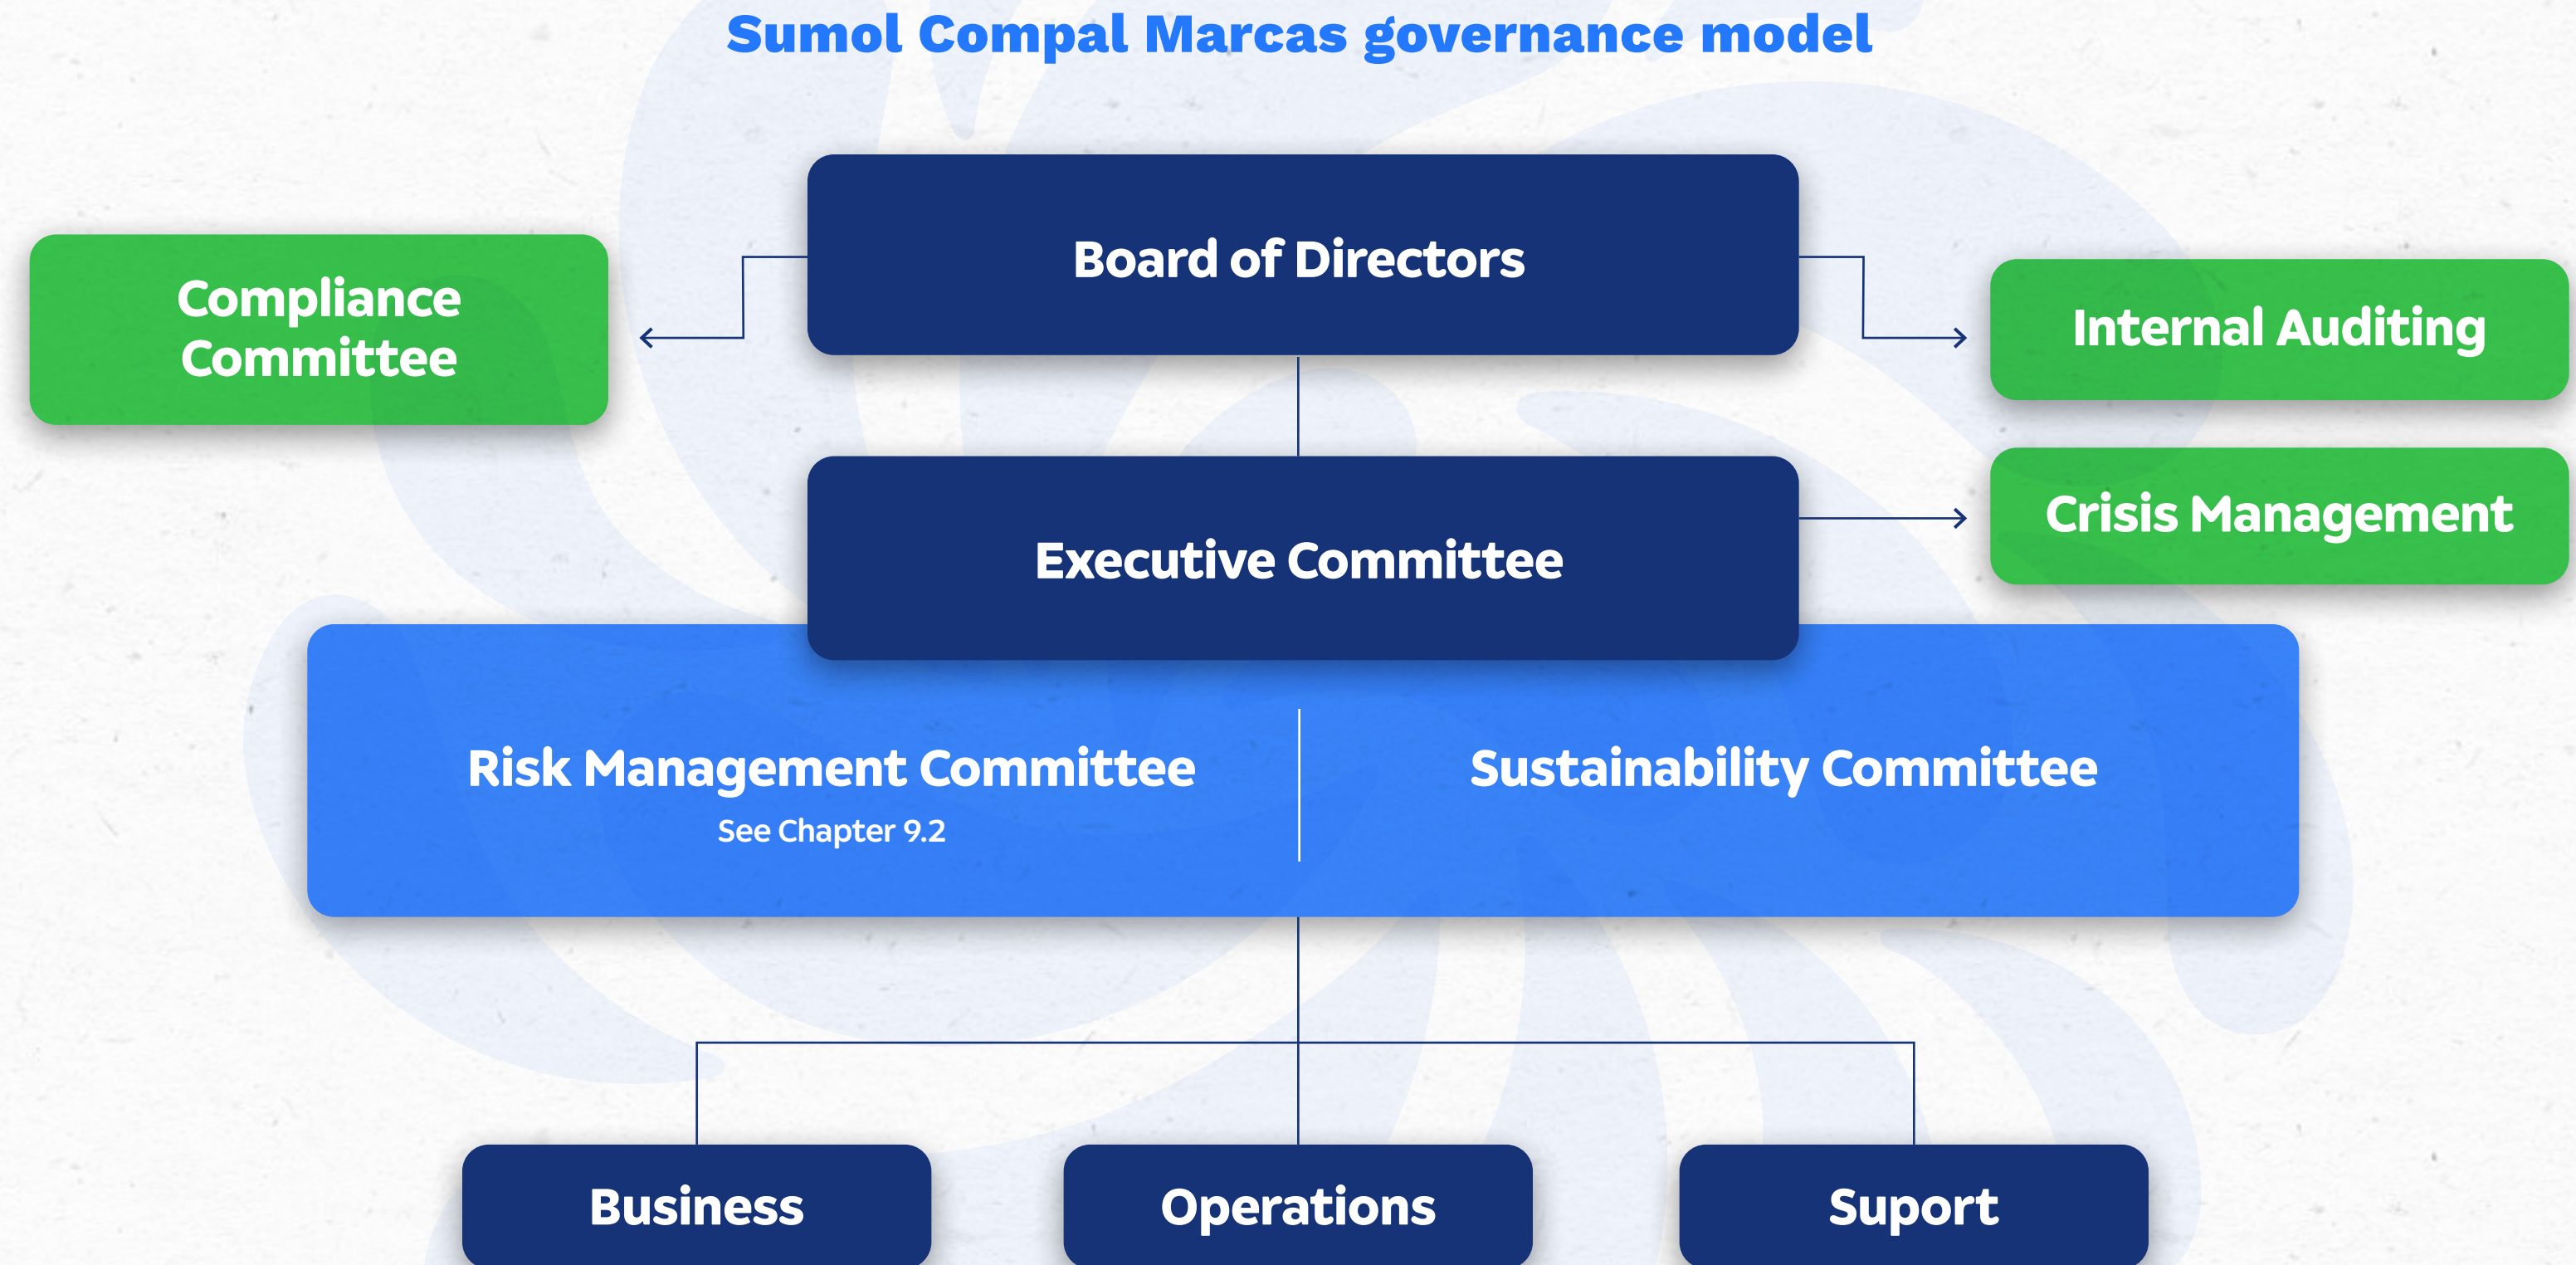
Sumol Compal Marcas governance model

Compliance Committee

Board of Directors

Internal Auditing

Crisis Management

Executive Committee

Risk Management Committee
See Chapter 9.2

Sustainability Committee

Business

Operations

Suport